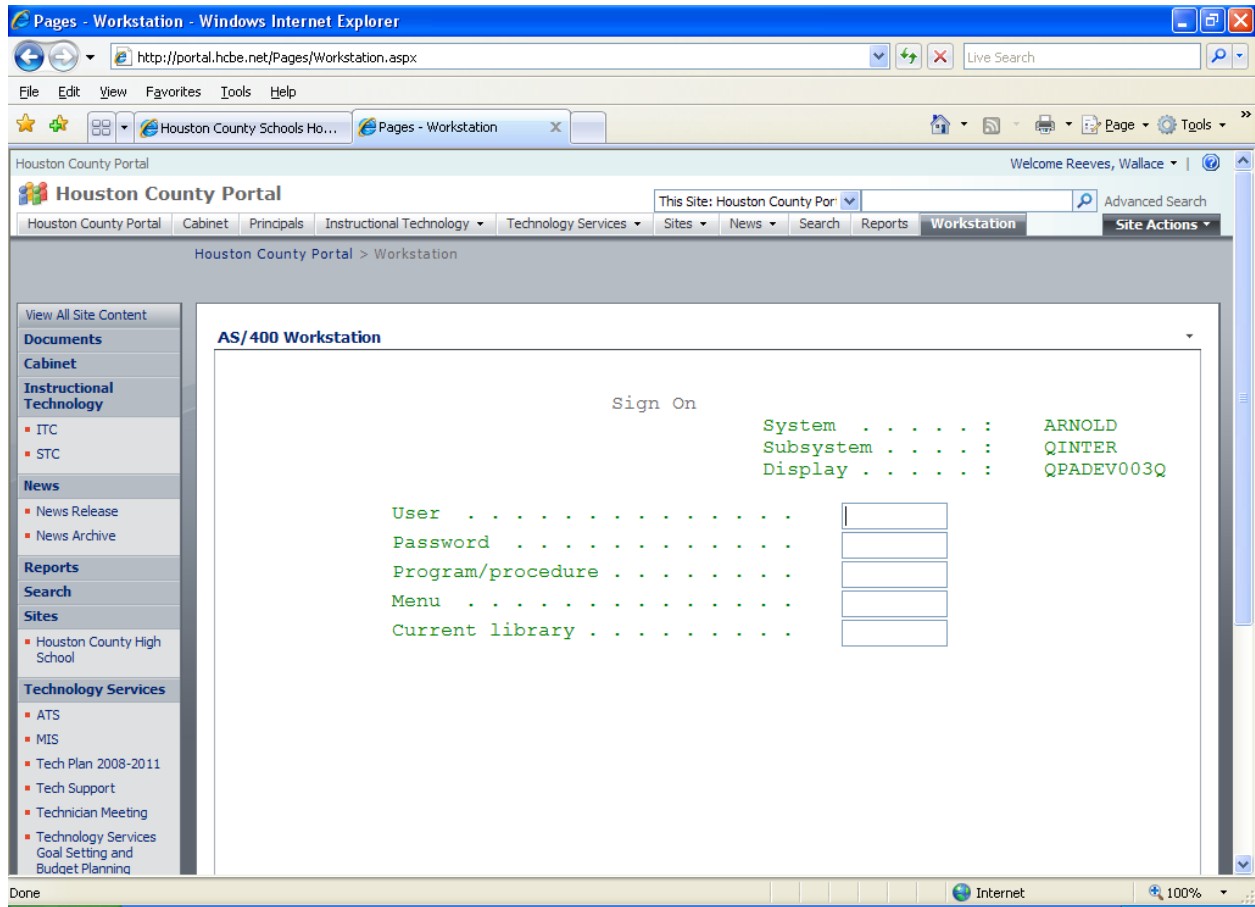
Pages - Workstation - Windows Internet Explorer

http://portal.hcbe.net/Pages/Workstation.aspx

Live Search

File Edit View Favorites Tools Help

Houston County Schools Ho...

Pages - Workstation

Page Tools

Houston County Portal

Welcome Reeves, Wallace

Houston County Portal

This Site: Houston County Port

Advanced Search

Houston County Portal | Cabinet | Principals | Instructional Technology | Technology Services | Sites | News | Search | Reports | Workstation

Site Actions

Houston County Portal > Workstation

View All Site Content

Documents

Cabinet

Instructional Technology

ITC

STC

News

News Release

News Archive

Reports

Search

Sites

Houston County High School

Technology Services

ATS

MIS

Tech Plan 2008-2011

Tech Support

Technician Meeting

Technology Services Goal Setting and Budget Planning

AS/400 Workstation

Sign On

System . . . . . : ARNOLD
Subsystem . . . . : QINTER
Display . . . . . : QPADEV003Q

User . . . . . . . . . . . . . .
Password . . . . . . . . . . . .
Program/procedure . . . . . . . .
Menu . . . . . . . . . . . . . .
Current library . . . . . . . . .

Done

Internet

100%